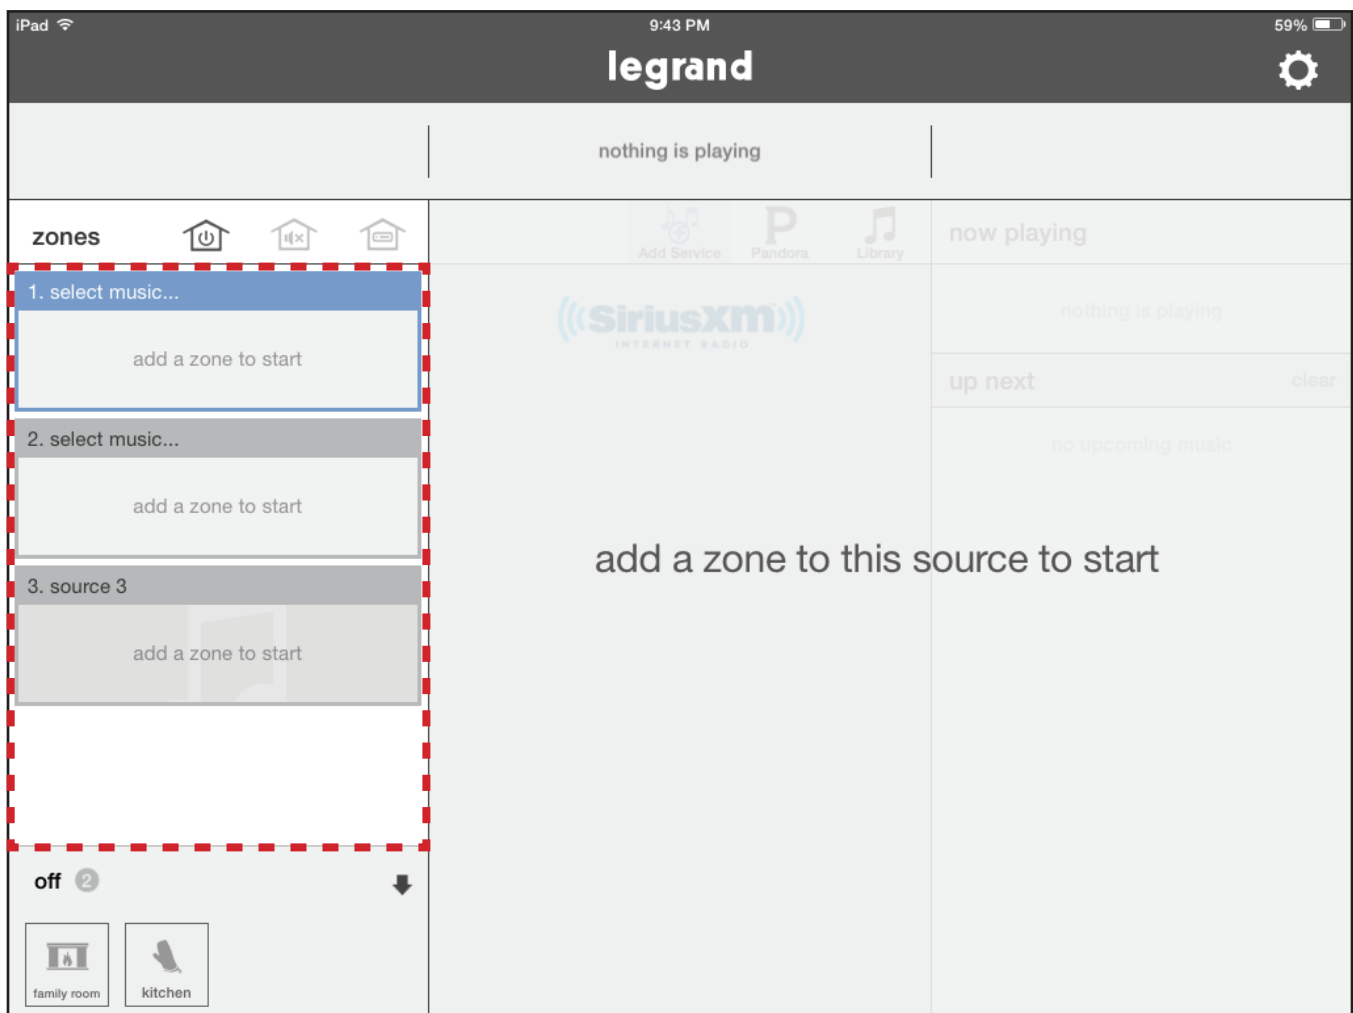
iPad 9:43 PM 59%

legrand

nothing is playing

zones

Add Service Pandora Library

now playing

SiriusXM INTERNET RADIO

nothing is playing

up next clear

no upcoming music

1. select music...

add a zone to start

2. select music...

add a zone to start

3. source 3

add a zone to start

add a zone to this source to start

off 2

family room kitchen